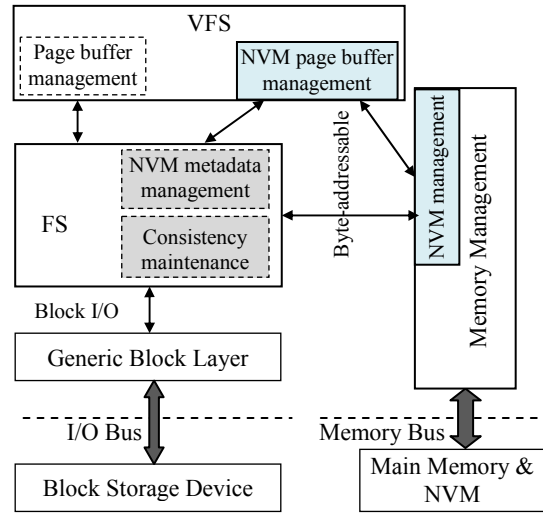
VFS

Page buffer management

NVM page buffer management

NVM management

Memory Management

Byte-addressable

FS

NVM metadata management

Consistency maintenance

Block I/O

Generic Block Layer

I/O Bus

Block Storage Device

Memory Bus

Main Memory & NVM